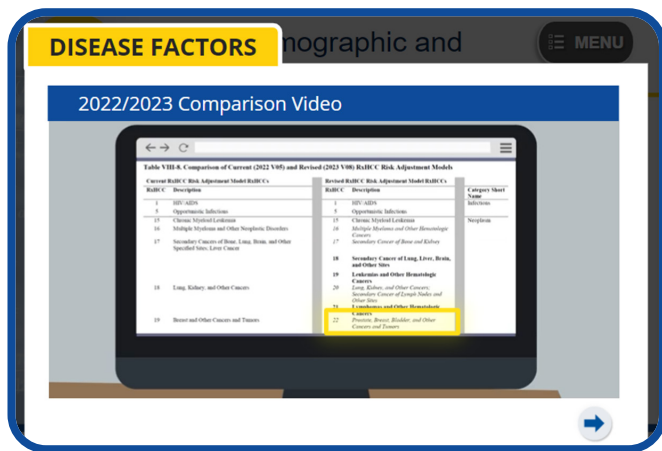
DISEASE FACTORS

mographic and

MENU

2022/2023 Comparison Video

Table VIII-8. Comparison of Current (2022 V05) and Revised (2023 V08) RxHCC Risk Adjustment Models

| Current RxHCC Risk Adjustment Model RxHCCs | | Revised RxHCC Risk Adjustment Model RxHCCs | | |
|---|---|---|---|---|
| RxHCC | Description | RxHCC | Description | Category Short Name |
| 1 | HIV/AIDS | 1 | HIV/AIDS | Infections |
| 5 | Opportunistic Infections | 5 | Opportunistic Infections | |
| 15 | Chronic Myeloid Leukemia | 15 | Chronic Myeloid Leukemia | Neoplasm |
| 16 | Multiple Myeloma and Other Neoplastic Disorders | 16 | Multiple Myeloma and Other Hematologic Cancers | |
| 17 | Secondary Cancers of Bone, Lung, Brain, and Other Specified Sites; Liver Cancer | 17 | Secondary Cancer of Bone and Kidney | |
| | | 18 | Secondary Cancer of Lung, Liver, Brain, and Other Sites | |
| | | 19 | Leukemias and Other Hematologic Cancers | |
| 18 | Lung, Kidney, and Other Cancers | 20 | Lung, Kidney, and Other Cancers, Secondary Cancer of Lymph Nodes and Other Sites | |
| | | 21 | Lymphomas and Other Hematologic Cancers | |
| 19 | Breast and Other Cancers and Tumors | 22 | Prostate, Breast, Bladder, and Other Cancers and Tumors | |